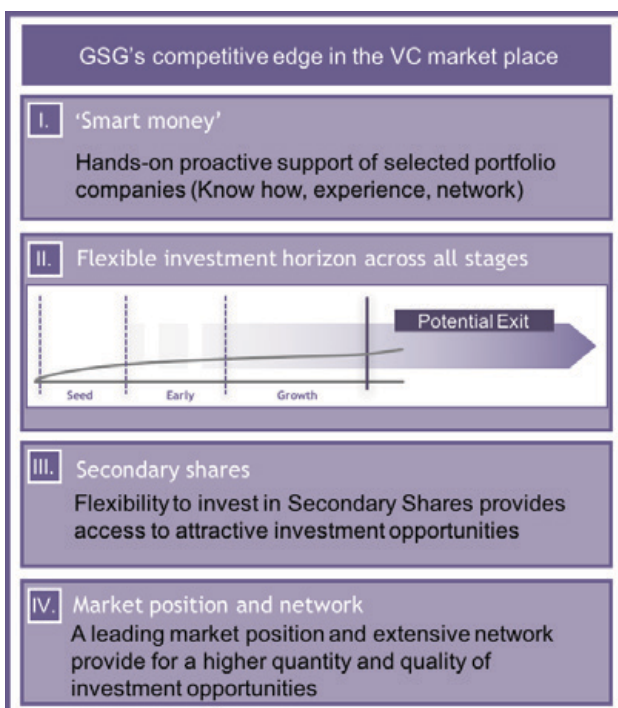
GSG's competitive edge in the VC market place

I. 'Smart money'

Hands-on proactive support of selected portfolio companies (Know how, experience, network)

II. Flexible investment horizon across all stages

Potential Exit

Seed

Early

Growth

III. Secondary shares

Flexibility to invest in Secondary Shares provides access to attractive investment opportunities

IV. Market position and network

A leading market position and extensive network provide for a higher quantity and quality of investment opportunities